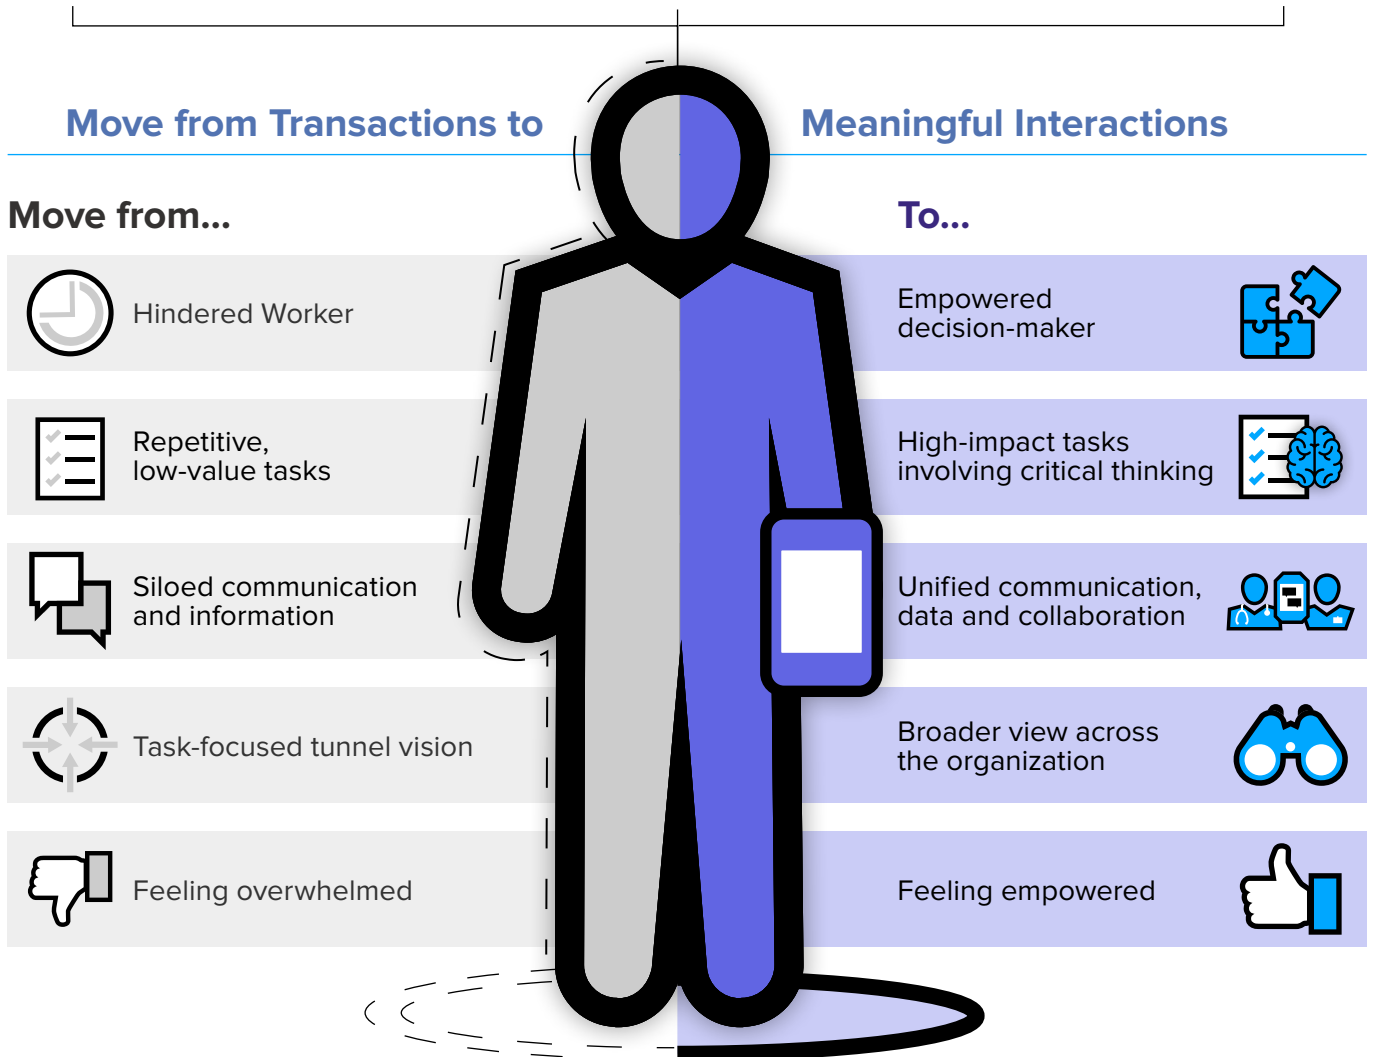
Move from Transactions to Meaningful Interactions

Move from...

To...

Hindered Worker

Empowered decision-maker

Repetitive, low-value tasks

High-impact tasks involving critical thinking

Siloed communication and information

Unified communication, data and collaboration

Task-focused tunnel vision

Broader view across the organization

Feeling overwhelmed

Feeling empowered